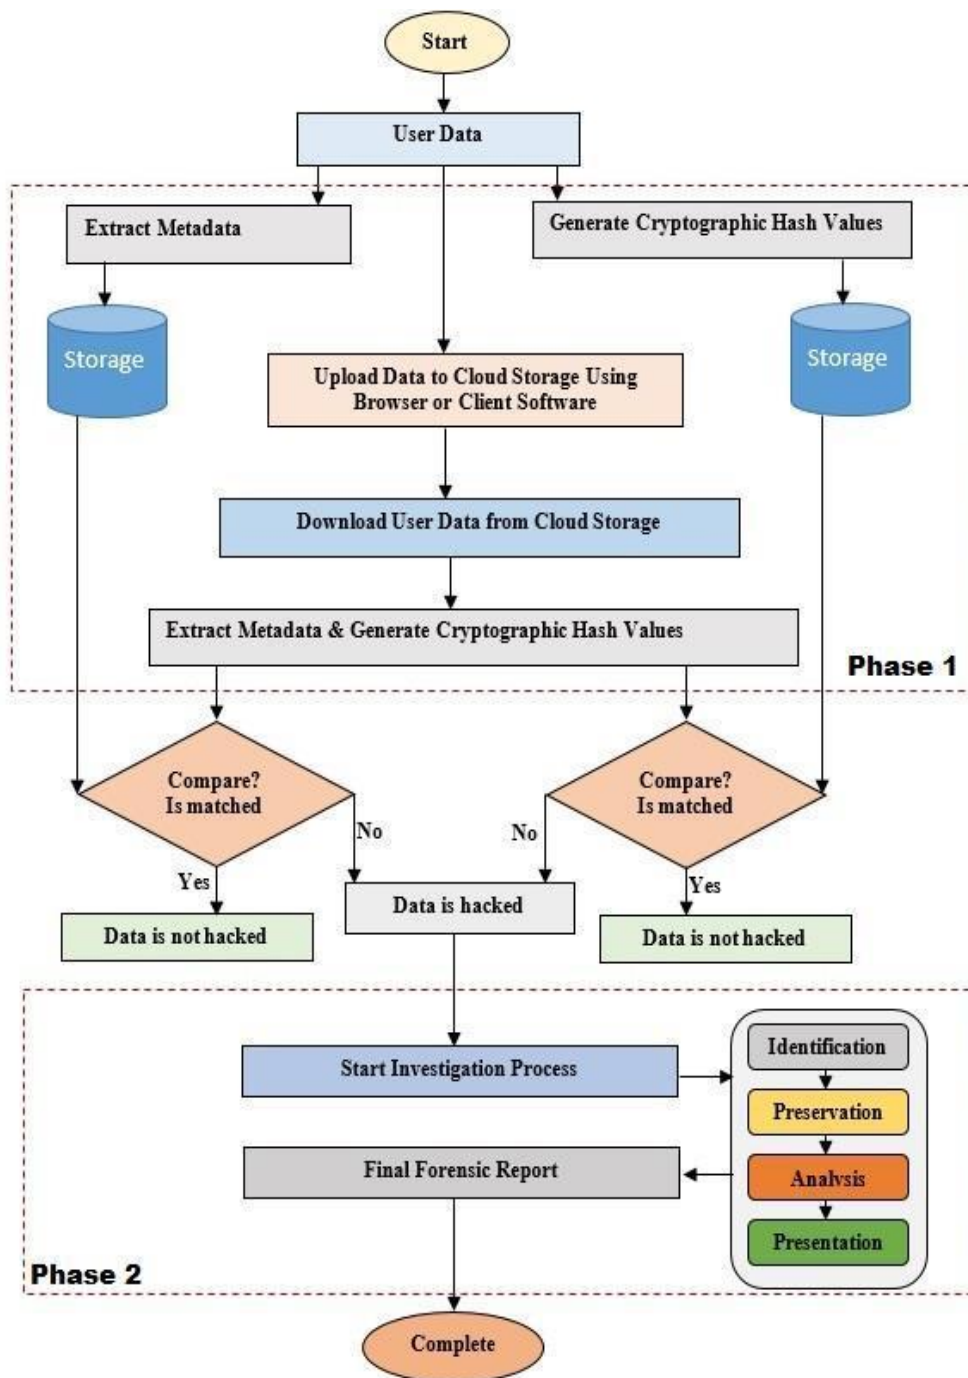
Start

User Data

Extract Metadata

Generate Cryptographic Hash Values

Storage

Upload Data to Cloud Storage Using Browser or Client Software

Storage

Download User Data from Cloud Storage

Extract Metadata & Generate Cryptographic Hash Values

Phase 1

Compare? Is matched

No

No

Compare? Is matched

Yes

Data is hacked

Yes

Data is not hacked

Data is not hacked

Start Investigation Process

Identification

Preservation

Final Forensic Report

Analysis

Presentation

Phase 2

Complete